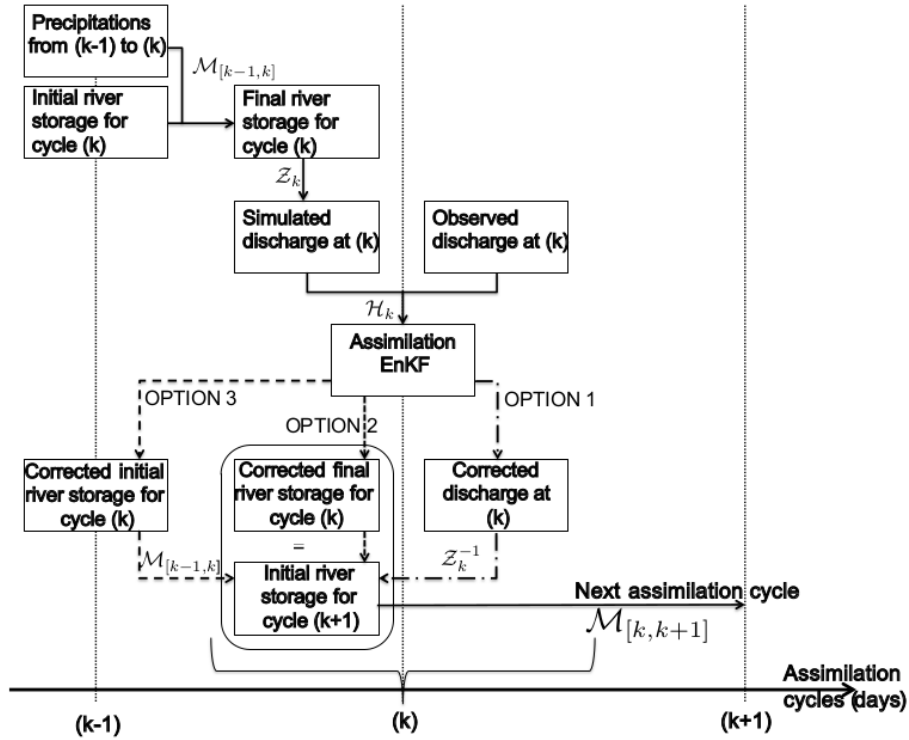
Precipitations from (k-1) to (k)

$\mathcal{M}_{[k-1,k]}$

Initial river storage for cycle (k)

Final river storage for cycle (k)

$\mathcal{Z}_k$

Simulated discharge at (k)

Observed discharge at (k)

$\mathcal{H}_k$

Assimilation EnKF

OPTION 3

OPTION 2

OPTION 1

Corrected initial river storage for cycle (k)

Corrected final river storage for cycle (k)

=

Corrected discharge at (k)

$\mathcal{M}_{[k-1,k]}$

Initial river storage for cycle (k+1)

$\mathcal{Z}_k^{-1}$

Next assimilation cycle

$\mathcal{M}_{[k,k+1]}$

Assimilation cycles (days)

(k-1)

(k)

(k+1)